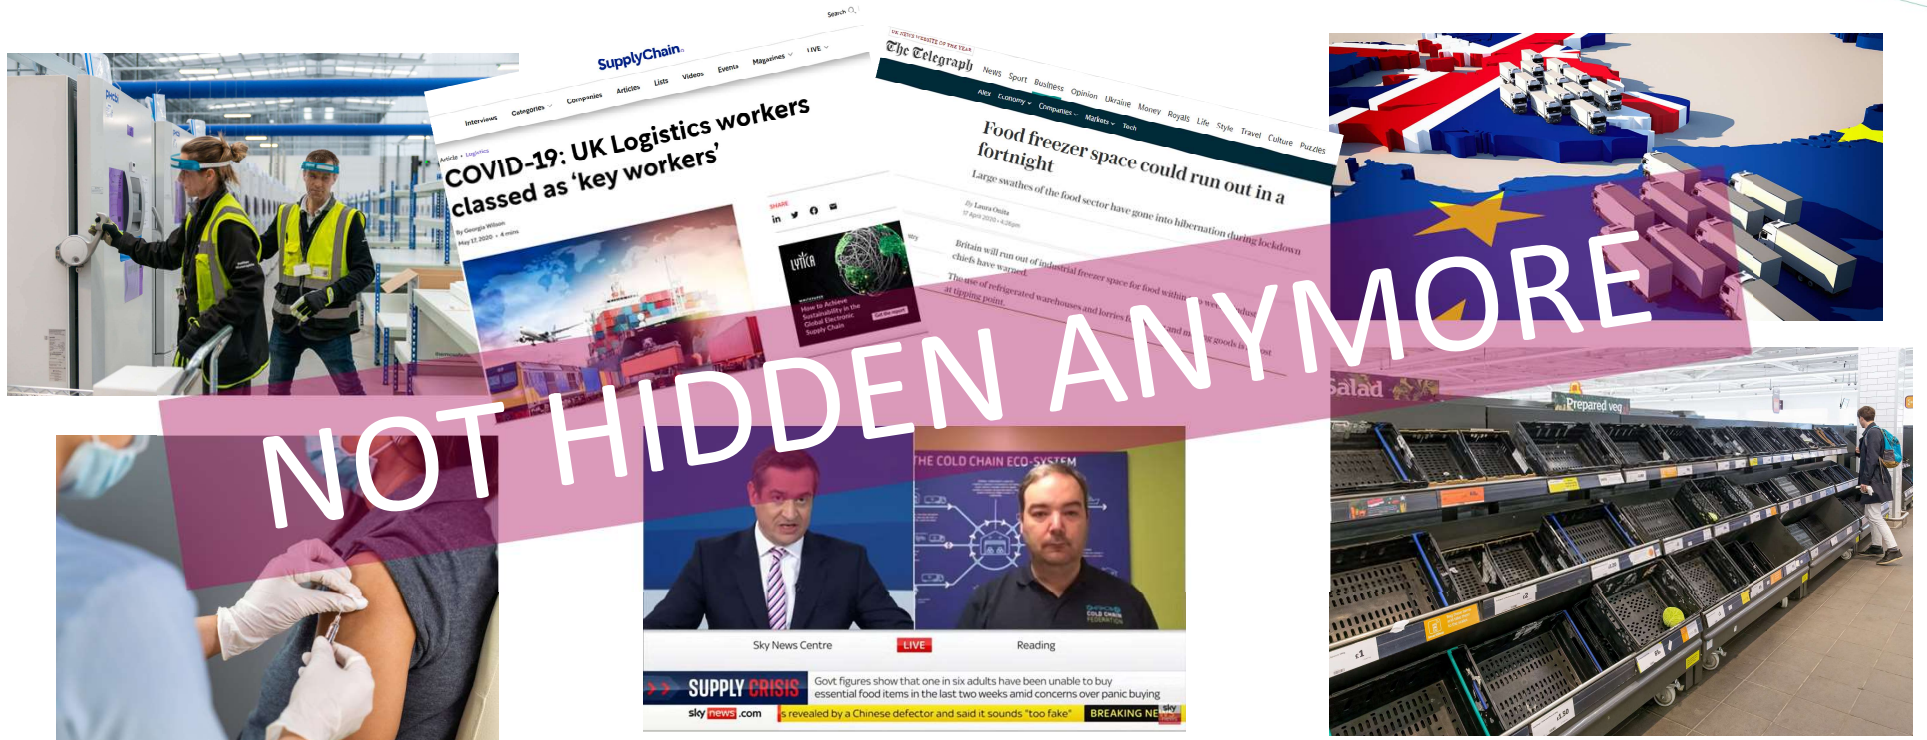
NOT HIDDEN ANYMORE

SupplyChain

Search

Interviews Categories Companies Articles Lists Videos Events Magazines LIVE

Article • Logistics

COVID-19: UK Logistics workers classed as 'key workers'

By Georgia Wilson
May 17, 2020 • 4 mins

SHARE

LYTICA

How to Achieve Sustainability in the Global Electronic Supply Chain

The Telegraph

News Sport Business Opinion Ukraine Money Royals Life Style Travel Culture Puzzles

Alex Economy Companies Markets Tech

Food freezer space could run out in a fortnight

Large swathes of the food sector have gone into hibernation during lockdown

By Laura Onita
17 April 2020 • 6:26pm

Britain will run out of industrial freezer space for food within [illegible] chiefs have warned.

The use of refrigerated warehouses and lorries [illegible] at tipping point

Salad

Prepared veg

THE COLD CHAIN ECO-SYSTEM

Sky News Centre LIVE Reading

SUPPLY CRISIS

Govt figures show that one in six adults have been unable to buy essential food items in the last two weeks amid concerns over panic buying

sky news .com

s revealed by a Chinese defector and said it sounds "too fake"

BREAKING NE